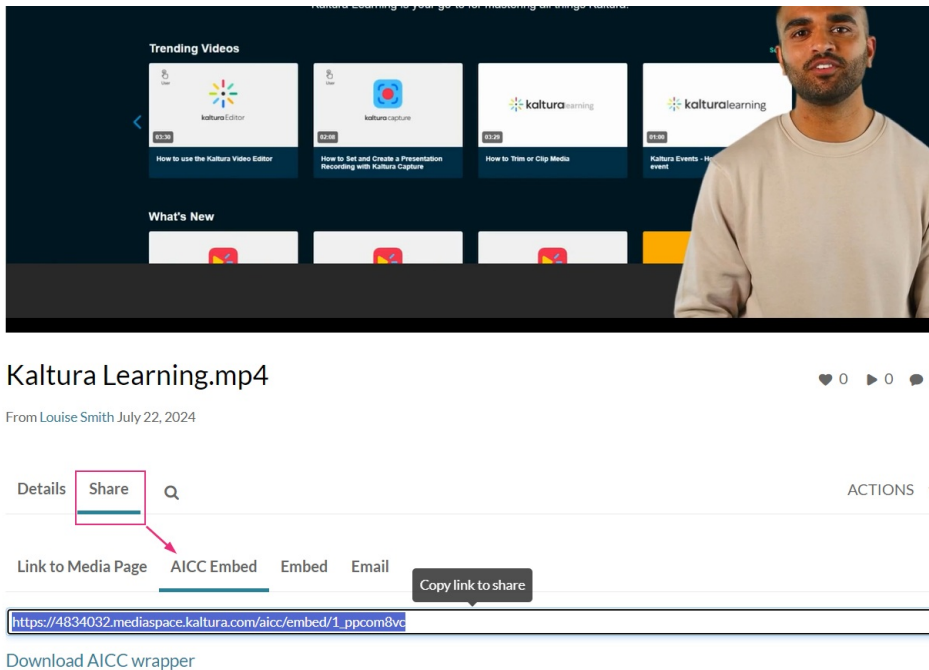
Kaltura Learning is your go-to for mastering all things Kaltura.

Trending Videos

User

kaltura Editor

03:30

How to use the Kaltura Video Editor

User

kaltura capture

02:08

How to Set and Create a Presentation Recording with Kaltura Capture

kaltura learning

03:29

How to Trim or Clip Media

kaltura learning

01:00

Kaltura Events - H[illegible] event

What's New

Kaltura Learning.mp4

0 0

From Louise Smith July 22, 2024

Details Share

ACTIONS

Link to Media Page AICC Embed Embed Email

Copy link to share

https://4834032.mediaspace.kaltura.com/aicc/embed/1_ppcom8vc

Download AICC wrapper